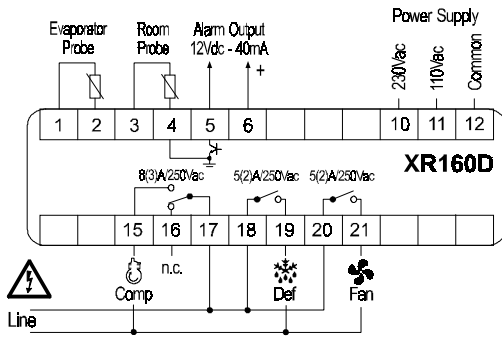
Evaporator Probe
Room Probe
Alarm Output 12Vdc - 40mA
+
Power Supply
230Vac
110Vac
Common

1 2 3 4 5 6 10 11 12

XR160D

8(3)A/250Vac
5(2)A/250Vac
5(2)A/250Vac

15 16 17 18 19 20 21

n.c.
Comp
Def
Fan
Line